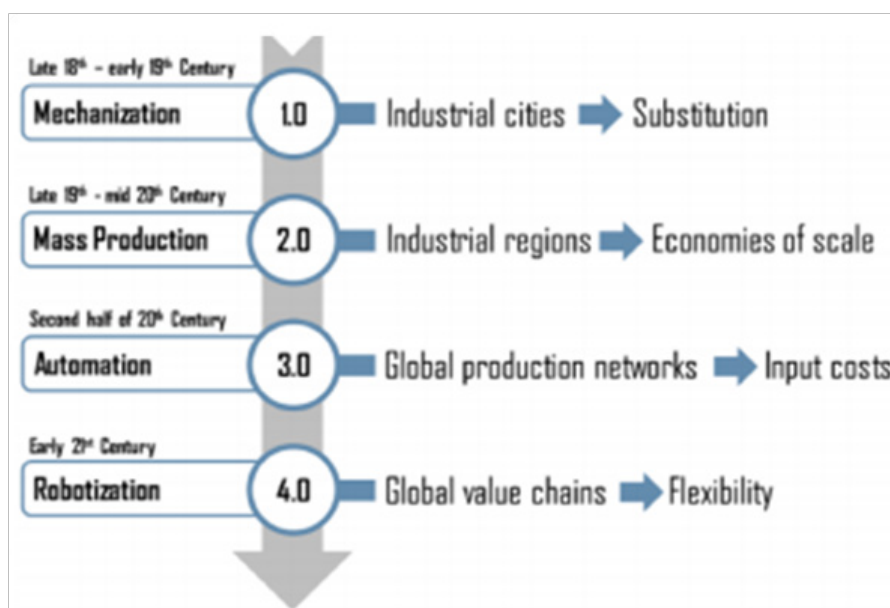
Late $18^{th}$ – early $19^{th}$ Century

Mechanization 1.0 Industrial cities Substitution

Late $19^{th}$ - mid $20^{th}$ Century

Mass Production 2.0 Industrial regions Economies of scale

Second half of $20^{th}$ Century

Automation 3.0 Global production networks Input costs

Early $21^{st}$ Century

Robotization 4.0 Global value chains Flexibility